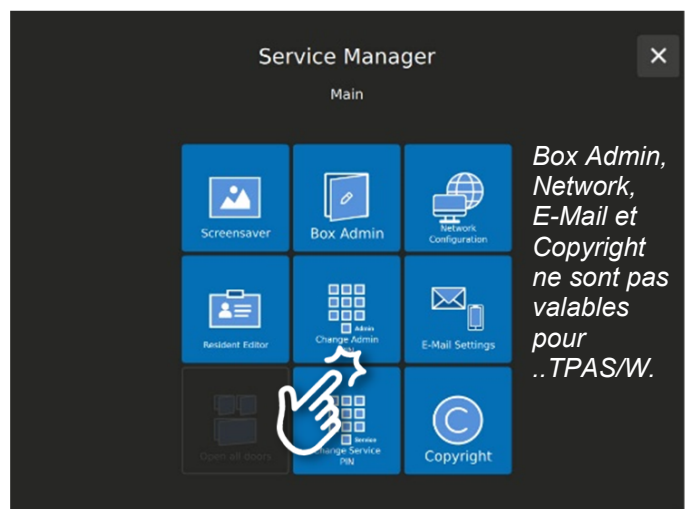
Service Manager

×

Main

Screensaver

Box Admin

Network Configuration

Resident Editor

Admin
Change Admin

E-Mail Settings

Open all doors

Service
Change Service PIN

Copyright

Box Admin, Network, E-Mail et Copyright ne sont pas valables pour ..TPAS/W.